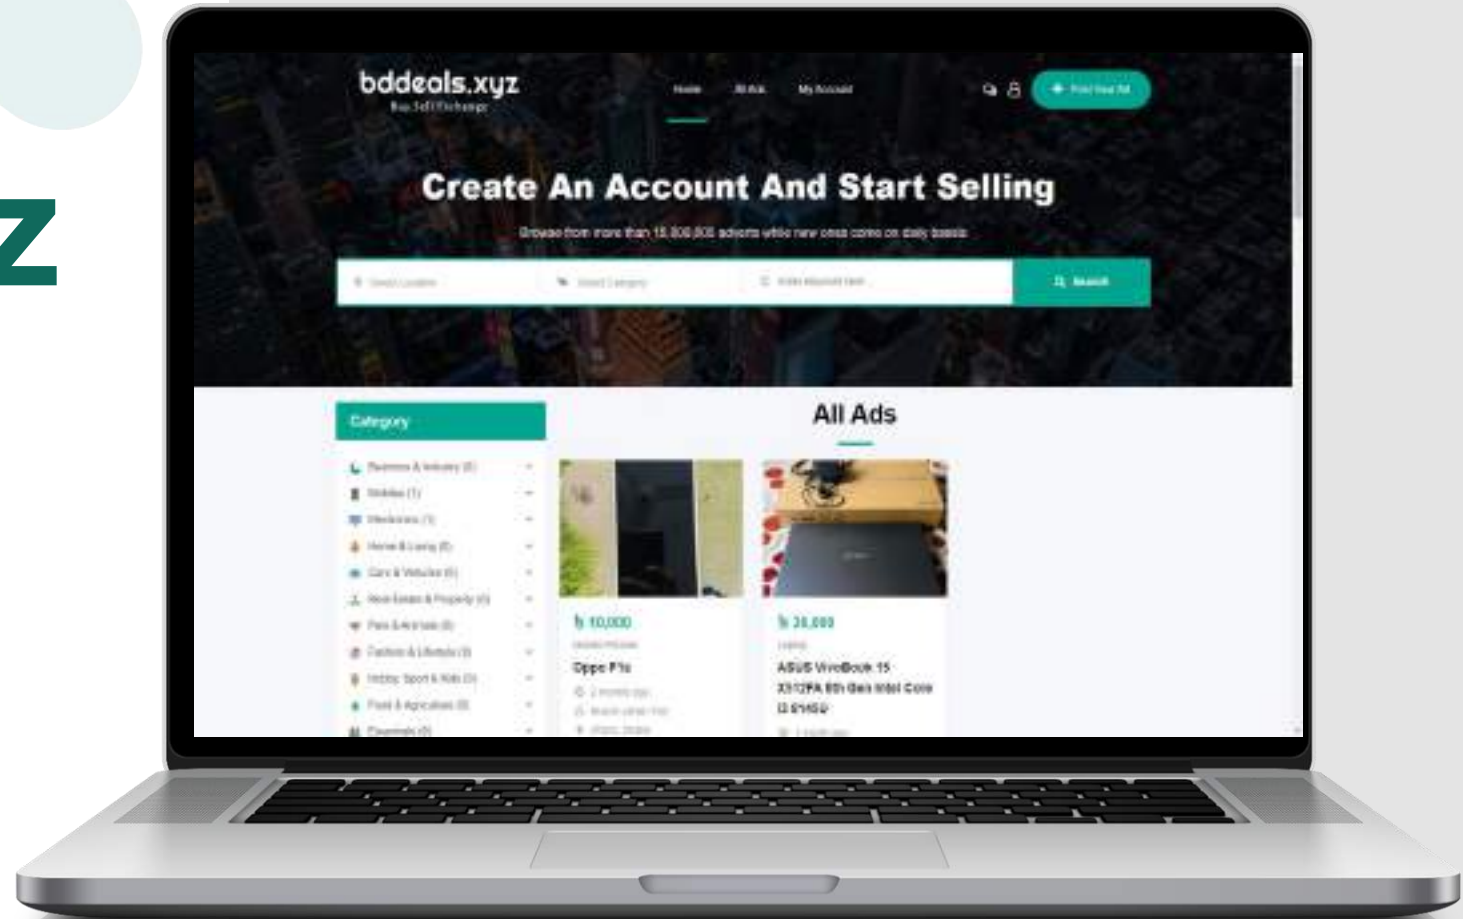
z

bddeals.xyz
Buy Sell Exchange

Home All Ads My Account

Post Your Ad

Create An Account And Start Selling

Browse from more than 15,000,000 adverts while new ones come on daily basis

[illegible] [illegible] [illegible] Search

Category

Business & Industry (0)
Mobiles (1)
Electronics (1)
Home & Living (0)
Cars & Vehicles (0)
Real Estate & Property (0)
Pets & Animals (0)
Fashion & Lifestyle (0)
Hobby, Sport & Kids (0)
Food & Agriculture (0)
Essentials (0)

All Ads

৳ 10,000
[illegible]
Oppo F1s
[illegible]
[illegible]
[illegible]

৳ 38,000
Laptop
ASUS VivoBook 15 X512FA 8th Gen Intel Core i3 8145U
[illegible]